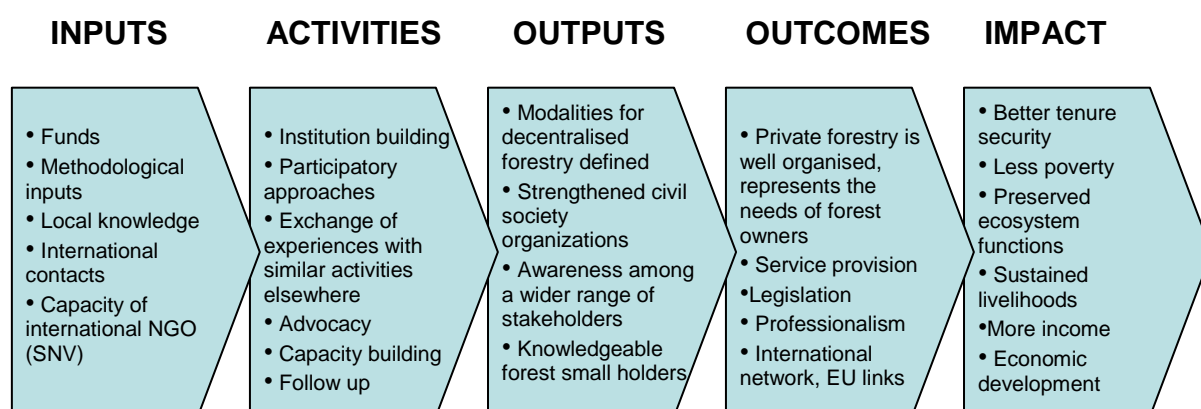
INPUTS

• Funds
• Methodological inputs
• Local knowledge
• International contacts
• Capacity of international NGO (SNV)

ACTIVITIES

• Institution building
• Participatory approaches
• Exchange of experiences with similar activities elsewhere
• Advocacy
• Capacity building
• Follow up

OUTPUTS

• Modalities for decentralised forestry defined
• Strengthened civil society organizations
• Awareness among a wider range of stakeholders
• Knowledgeable forest small holders

OUTCOMES

• Private forestry is well organised, represents the needs of forest owners
• Service provision
•Legislation
• Professionalism
• International network, EU links

IMPACT

• Better tenure security
• Less poverty
• Preserved ecosystem functions
• Sustained livelihoods
•More income
• Economic development